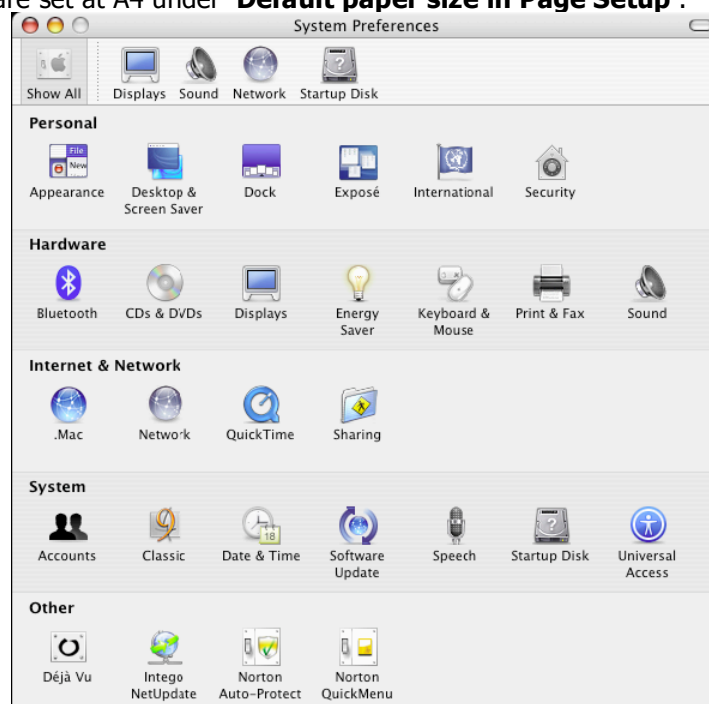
are set at A4 under "**Default paper size in Page Setup**".

System Preferences

Show All | Displays | Sound | Network | Startup Disk

**Personal**

Appearance | Desktop & Screen Saver | Dock | Exposé | International | Security

**Hardware**

Bluetooth | CDs & DVDs | Displays | Energy Saver | Keyboard & Mouse | Print & Fax | Sound

**Internet & Network**

.Mac | Network | QuickTime | Sharing

**System**

Accounts | Classic | Date & Time | Software Update | Speech | Startup Disk | Universal Access

**Other**

Déjà Vu | Intego NetUpdate | Norton Auto-Protect | Norton QuickMenu